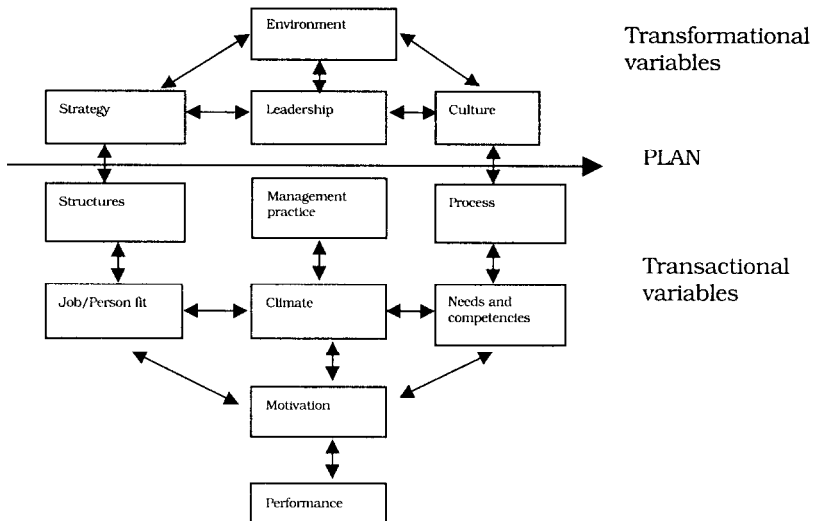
Environment

Transformational variables

Strategy

Leadership

Culture

PLAN

Structures

Management practice

Process

Transactional variables

Job/Person fit

Climate

Needs and competencies

Motivation

Performance